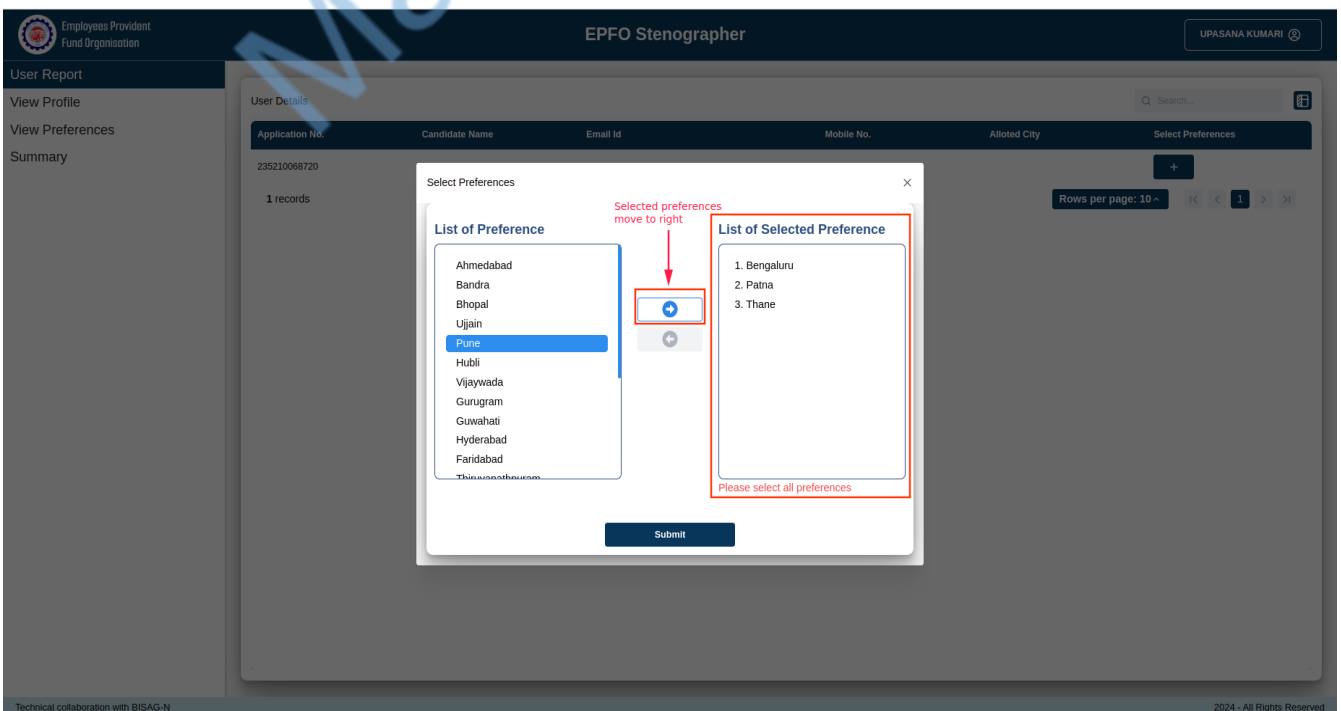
Employees Provident Fund Organisation

EPFO Stenographer

UPASANA KUMARI

User Report
View Profile
View Preferences
Summary

User Details

Search...

| Application No. | Candidate Name | Email Id | Mobile No. | Alloted City | Select Preferences |
|---|---|---|---|---|---|
| 235210068720 | | | | | + |

1 records

Rows per page: 10

1

Select Preferences

×

Selected preferences move to right

List of Preference

Ahmedabad
Bandra
Bhopal
Ujjain
Pune
Hubli
Vijaywada
Gurugram
Guwahati
Hyderabad
Faridabad
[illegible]

List of Selected Preference

1. Bengaluru
2. Patna
3. Thane

Please select all preferences

Submit

Technical collaboration with BISAG-N

2024 - All Rights Reserved